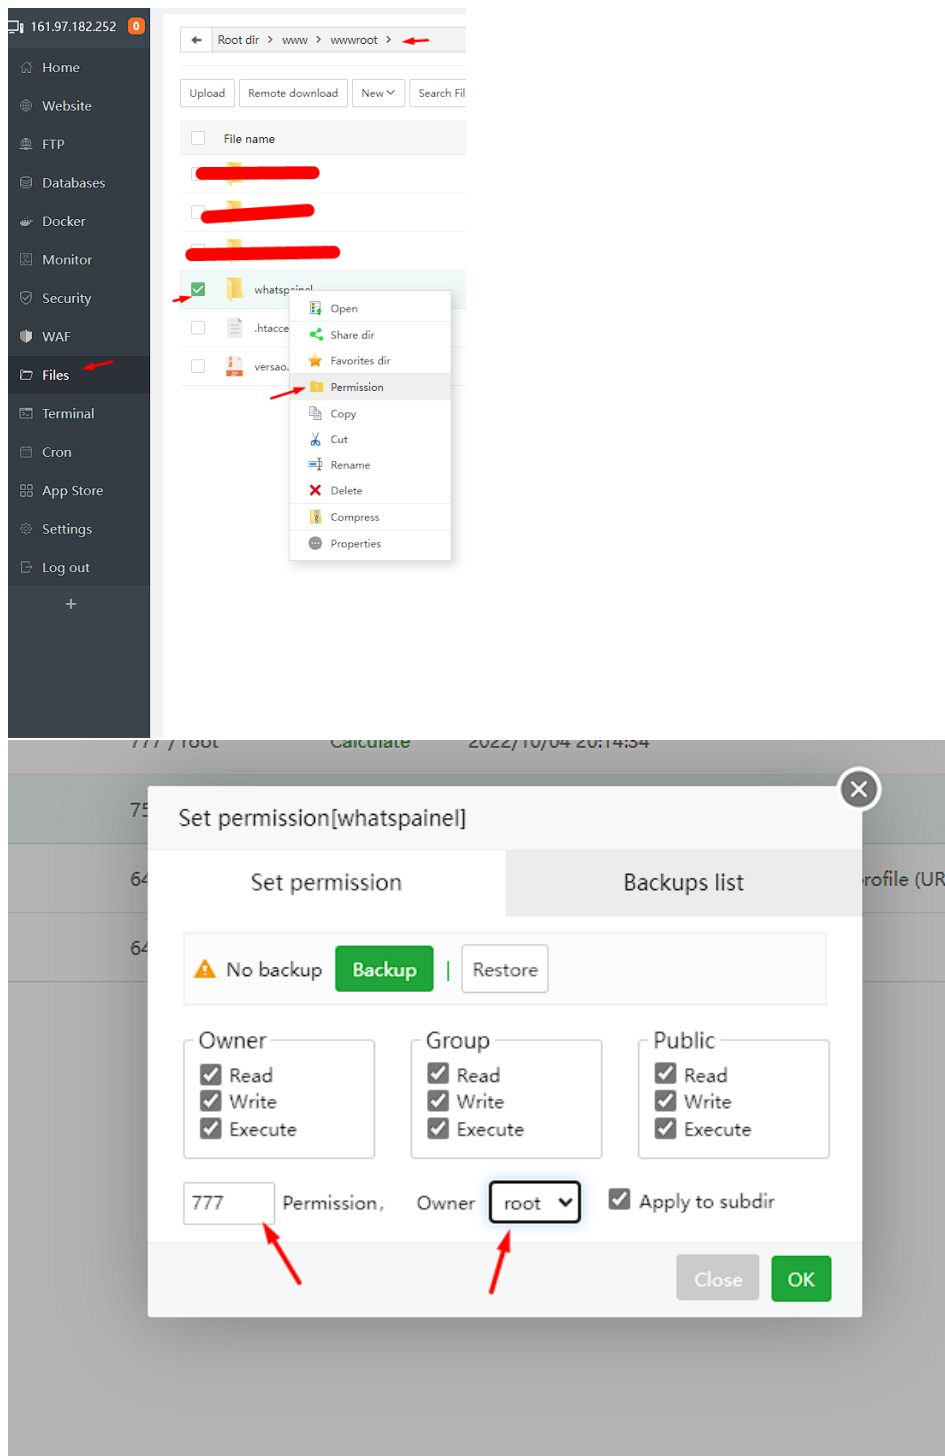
161.97.182.252 0

Home
Website
FTP
Databases
Docker
Monitor
Security
WAF
Files
Terminal
Cron
App Store
Settings
Log out
+

Root dir > www > wwwroot >

Upload
Remote download
New
Search Fil

File name

whatspainel
.htacce
versao.

Open
Share dir
Favorites dir
Permission
Copy
Cut
Rename
Delete
Compress
Properties

777 / root Calculate 2022/10/04 20:14:34
75
64 rofile (UR
64

Set permission[whatspainel]

Set permission
Backups list

No backup Backup | Restore

Owner
Read
Write
Execute

Group
Read
Write
Execute

Public
Read
Write
Execute

777 Permission, Owner root Apply to subdir

Close OK